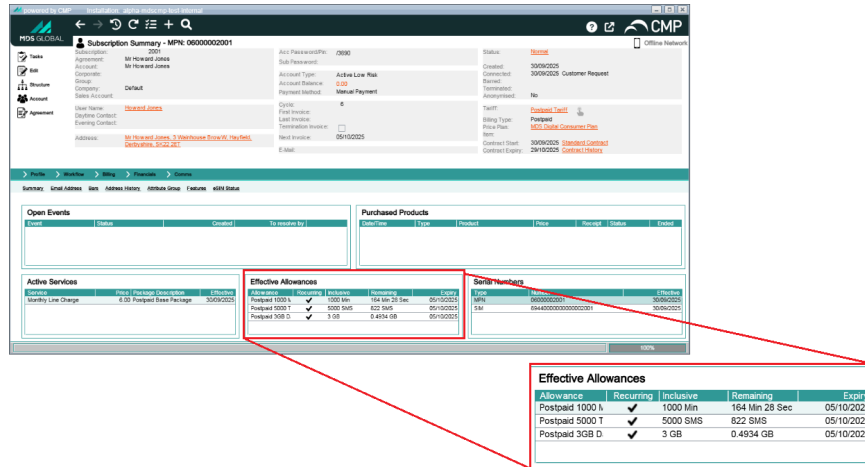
powered by CMP Installation: alpha-mdscmp-test internal

MDS GLOBAL

CMP

Subscription Summary - MPN: 06000002001

Offline Network

Tasks
Edit
Structure
Account
Agreement

| | |
|---|---|
| Subscription: | 2001 |
| Agreement: | Mr Howard Jones |
| Account: | Mr Howard Jones |
| Corporate: | |
| Group: | |
| Company: | Default |
| Sales Account: | |

User Name: Howard Jones
Daytime Contact:
Evening Contact:

Address: Mr Howard Jones, 3 Warehouse BrowW, Hayfield, Derbyshire, SK22 2ET

| | |
|---|---|
| Acc Password/Pin: | /3690 |
| Sub Password: | |
| Account Type: | Active Low Risk |
| Account Balance: | 0.00 |
| Payment Method: | Manual Payment |
| Cycle: | 8 |
| First Invoice: | |
| Last Invoice: | |
| Termination Invoice: | |
| Next Invoice: | 05/10/2025 |
| E-Mail: | |

| | |
|---|---|
| Status: | Normal |
| Created: | 30/09/2025 |
| Connected: | 30/09/2025 Customer Request |
| Barred: | |
| Terminated: | |
| Anonymised: | No |
| Tariff: | Postpaid Tariff |
| Billing Type: | Postpaid |
| Price Plan: | MDS Global Consumer Plan |
| Item: | |
| Contract Start: | 30/09/2025 Standard Contract |
| Contract Expiry: | 29/10/2025 Contract History |

Profile Workflow Billing Financials Comms

Summary Email Address Bars Address History Attribute Group Features eSIM Status

Open Events

| Event | Status | Created | To resolve by |
|---|---|---|---|

Purchased Products

| Date/Time | Type | Product | Price | Receipt | Status | Ended |
|---|---|---|---|---|---|---|

Active Services

| Service | Price | Package Description | Effective |
|---|---|---|---|
| Monthly Line Charge | 6.00 | Postpaid Base Package | 30/09/2025 |

Effective Allowances

| Allowance | Recurring | Inclusive | Remaining | Expiry |
|---|---|---|---|---|
| Postpaid 1000 h | ✔ | 1000 Min | 164 Min 28 Sec | 05/10/2025 |
| Postpaid 5000 T | ✔ | 5000 SMS | 822 SMS | 05/10/2025 |
| Postpaid 3GB D | ✔ | 3 GB | 0.4934 GB | 05/10/2025 |

Serial Numbers

| Type | Number | Effective |
|---|---|---|
| MPN | 06000002001 | 30/09/2025 |
| SIM | 894400000000002001 | 30/09/2025 |

100%

Effective Allowances

| Allowance | Recurring | Inclusive | Remaining | Expiry |
|---|---|---|---|---|
| Postpaid 1000 M | ✔ | 1000 Min | 164 Min 28 Sec | 05/10/202 |
| Postpaid 5000 T | ✔ | 5000 SMS | 822 SMS | 05/10/202 |
| Postpaid 3GB D | ✔ | 3 GB | 0.4934 GB | 05/10/202 |